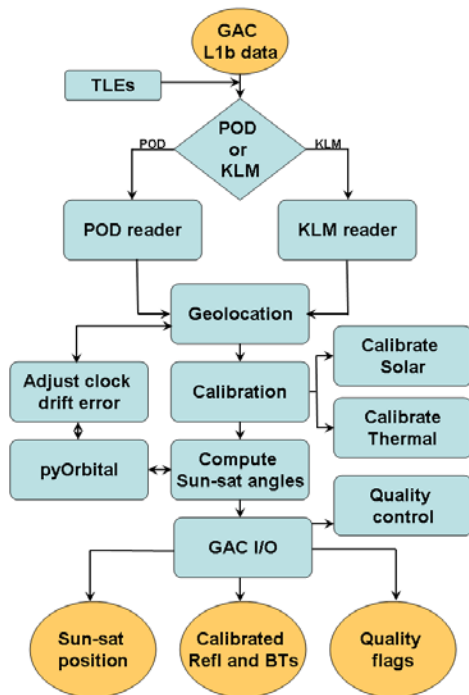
GAC L1b data

TLEs

POD or KLM

POD

KLM

POD reader

KLM reader

Geolocation

Adjust clock drift error

Calibration

Calibrate Solar

Calibrate Thermal

pyOrbital

Compute Sun-sat angles

Quality control

GAC I/O

Sun-sat position

Calibrated Refl and BTs

Quality flags